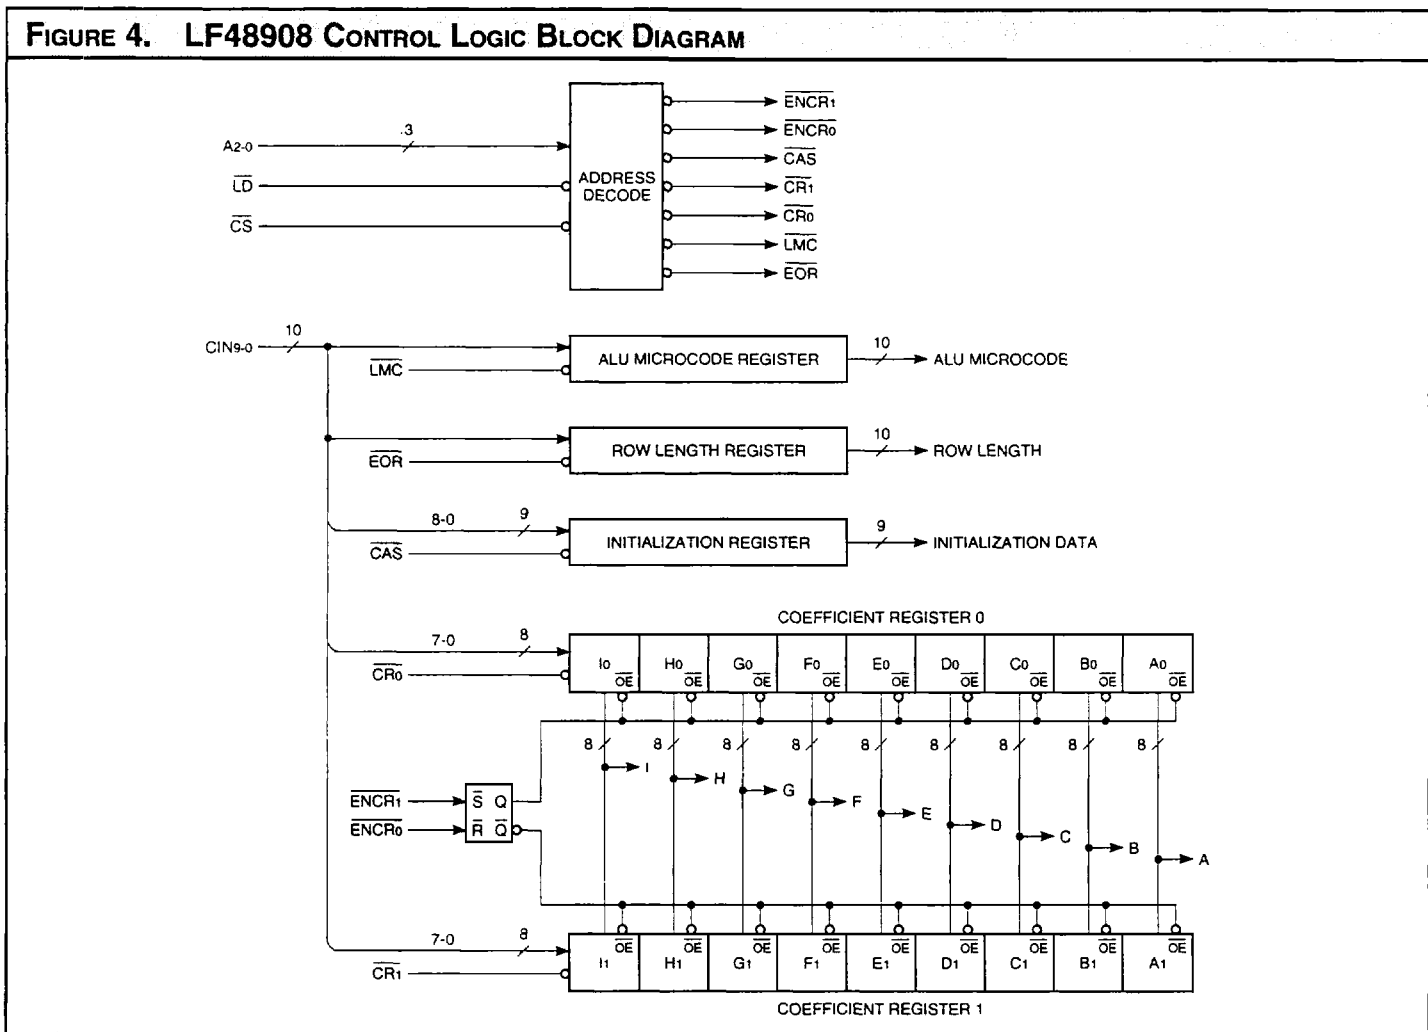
FIGURE 4. LF48908 CONTROL LOGIC BLOCK DIAGRAM

$A_{2-0}$
3
$\overline{LD}$
$\overline{CS}$
ADDRESS DECODE
$\overline{ENCR_1}$
$\overline{ENCR_0}$
$\overline{CAS}$
$\overline{CR_1}$
$\overline{CR_0}$
$\overline{LMC}$
$\overline{EOR}$

$CIN_{9-0}$
10
$\overline{LMC}$
ALU MICROCODE REGISTER
10
ALU MICROCODE

$\overline{EOR}$
ROW LENGTH REGISTER
10
ROW LENGTH

8-0
9
$\overline{CAS}$
INITIALIZATION REGISTER
9
INITIALIZATION DATA

COEFFICIENT REGISTER 0
7-0
8
$\overline{CR_0}$
$I_0$ $\overline{OE}$
$H_0$ $\overline{OE}$
$G_0$ $\overline{OE}$
$F_0$ $\overline{OE}$
$E_0$ $\overline{OE}$
$D_0$ $\overline{OE}$
$C_0$ $\overline{OE}$
$B_0$ $\overline{OE}$
$A_0$ $\overline{OE}$

8 8 8 8 8 8 8 8 8
I
H
G
F
E
D
C
B
A

$\overline{ENCR_1}$
$\overline{ENCR_0}$
$\overline{S}$ Q
$\overline{R}$ $\overline{Q}$

7-0
8
$\overline{CR_1}$
$I_1$ $\overline{OE}$
$H_1$ $\overline{OE}$
$G_1$ $\overline{OE}$
$F_1$ $\overline{OE}$
$E_1$ $\overline{OE}$
$D_1$ $\overline{OE}$
$C_1$ $\overline{OE}$
$B_1$ $\overline{OE}$
$A_1$ $\overline{OE}$
COEFFICIENT REGISTER 1